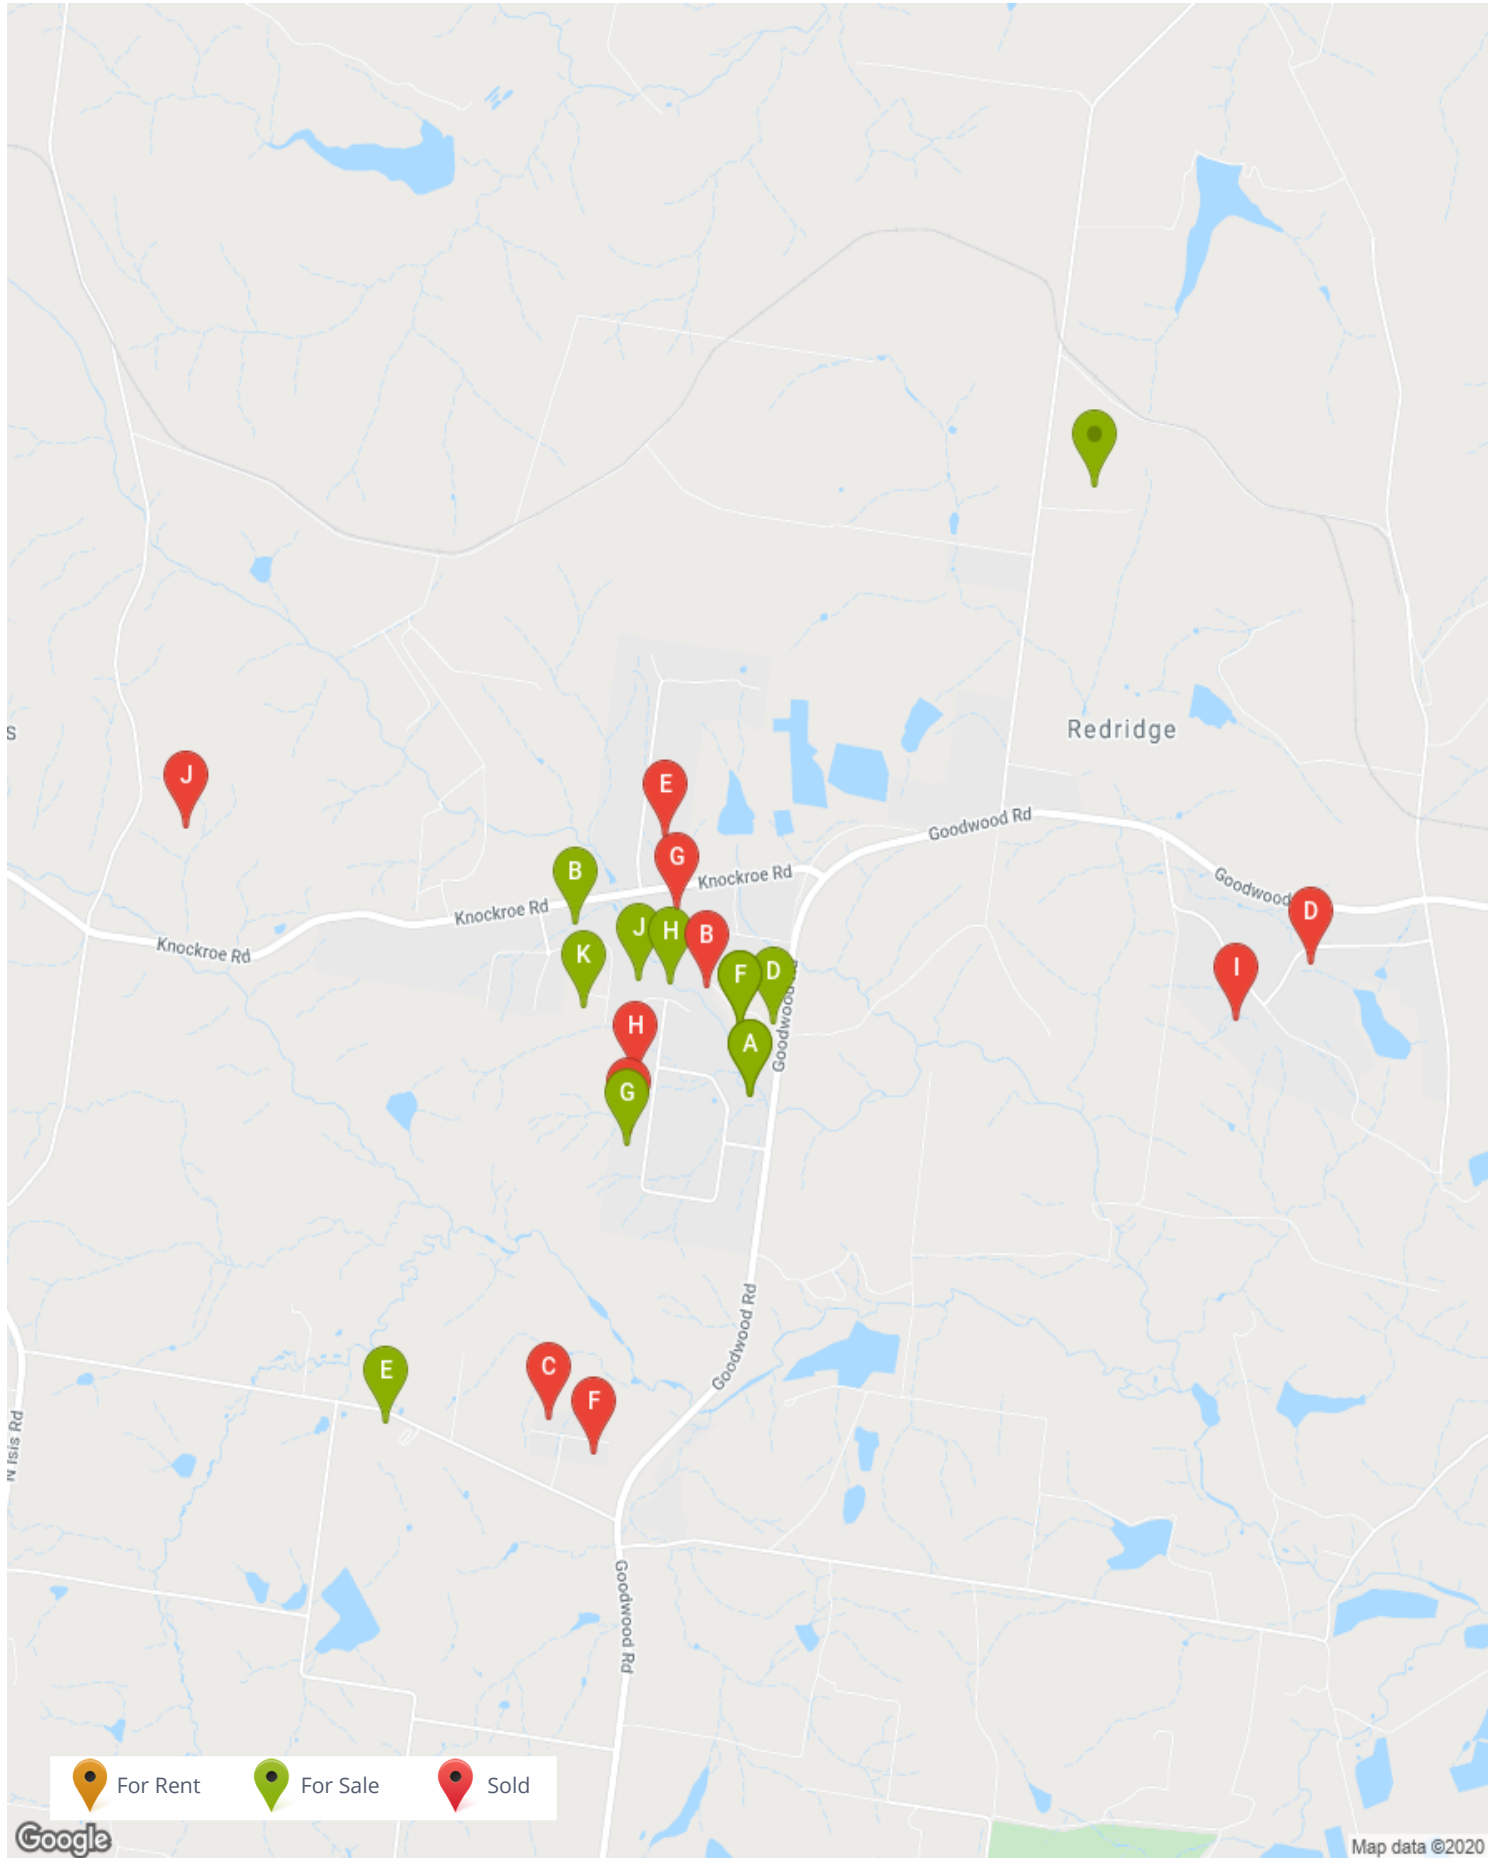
S

Redridge

J

E

G

Knockroe Rd

Goodwood Rd

B

Knockroe Rd

Knockroe Rd

J

H

B

K

F

D

Goodwood

D

I

H

A

G

Goodwood Rd

E

C

F

N Isis Rd

Goodwood Rd

For Rent

For Sale

Sold

Google

Map data ©2020